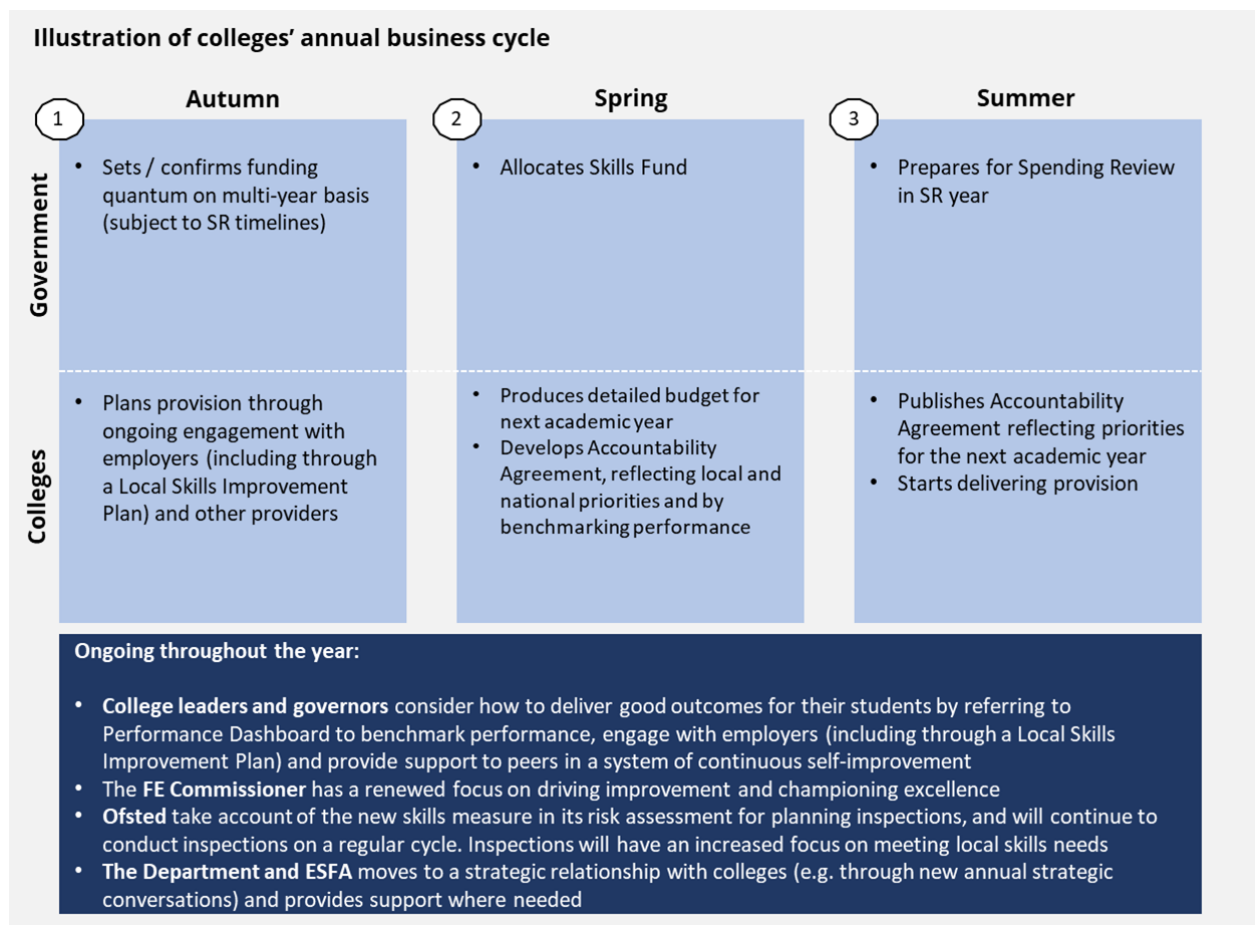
Illustration of colleges' annual business cycle

1 Autumn

2 Spring

3 Summer

Government

- Sets / confirms funding quantum on multi-year basis (subject to SR timelines)

- Allocates Skills Fund

- Prepares for Spending Review in SR year

Colleges

- Plans provision through ongoing engagement with employers (including through a Local Skills Improvement Plan) and other providers

- Produces detailed budget for next academic year
- Develops Accountability Agreement, reflecting local and national priorities and by benchmarking performance

- Publishes Accountability Agreement reflecting priorities for the next academic year
- Starts delivering provision

Ongoing throughout the year:

- **College leaders and governors** consider how to deliver good outcomes for their students by referring to Performance Dashboard to benchmark performance, engage with employers (including through a Local Skills Improvement Plan) and provide support to peers in a system of continuous self-improvement
- The **FE Commissioner** has a renewed focus on driving improvement and championing excellence
- **Ofsted** take account of the new skills measure in its risk assessment for planning inspections, and will continue to conduct inspections on a regular cycle. Inspections will have an increased focus on meeting local skills needs
- **The Department and ESFA** moves to a strategic relationship with colleges (e.g. through new annual strategic conversations) and provides support where needed